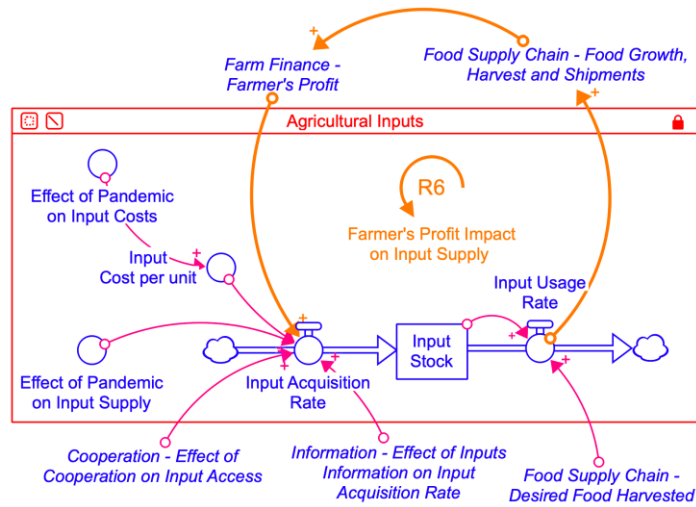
Farm Finance - Farmer's Profit

Food Supply Chain - Food Growth, Harvest and Shipments

+

+

Agricultural Inputs

R6

Farmer's Profit Impact on Input Supply

Effect of Pandemic on Input Costs

Input Cost per unit

+

Input Usage Rate

+

Input Stock

+

+

Effect of Pandemic on Input Supply

Input Acquisition Rate

+

+

Cooperation - Effect of Cooperation on Input Access

Information - Effect of Inputs Information on Input Acquisition Rate

Food Supply Chain - Desired Food Harvested